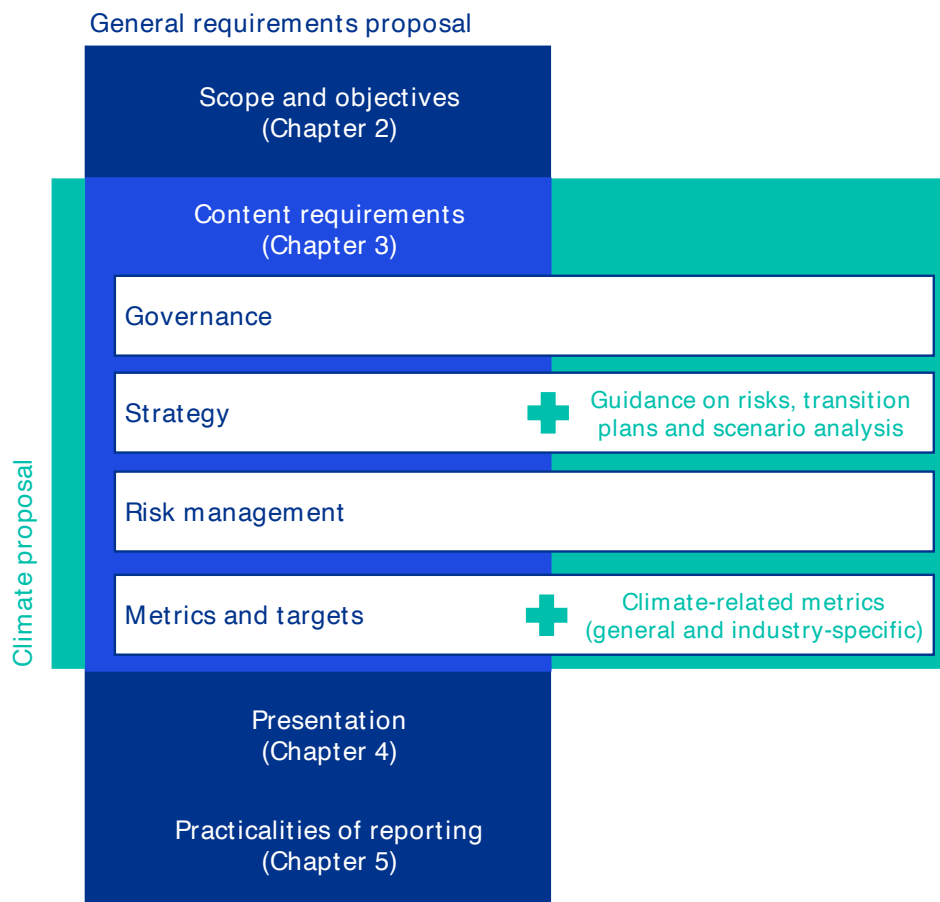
General requirements proposal

Scope and objectives
(Chapter 2)

Content requirements
(Chapter 3)

Governance

Strategy

Guidance on risks, transition plans and scenario analysis

Risk management

Metrics and targets

Climate-related metrics
(general and industry-specific)

Presentation
(Chapter 4)

Practicalities of reporting
(Chapter 5)

Climate proposal